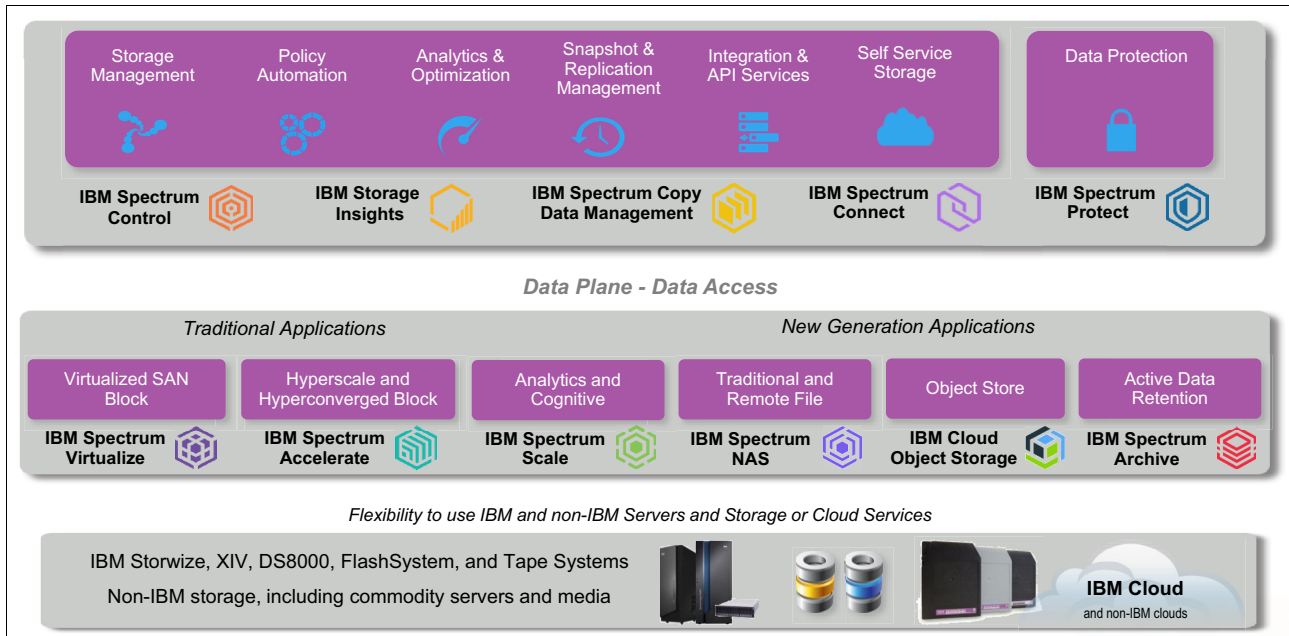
Storage Management

Policy Automation

Analytics & Optimization

Snapshot & Replication Management

Integration & API Services

Self Service Storage

Data Protection

IBM Spectrum Control

IBM Storage Insights

IBM Spectrum Copy Data Management

IBM Spectrum Connect

IBM Spectrum Protect

Data Plane - Data Access

Traditional Applications

New Generation Applications

Virtualized SAN Block

Hyperscale and Hyperconverged Block

Analytics and Cognitive

Traditional and Remote File

Object Store

Active Data Retention

IBM Spectrum Virtualize

IBM Spectrum Accelerate

IBM Spectrum Scale

IBM Spectrum NAS

IBM Cloud Object Storage

IBM Spectrum Archive

Flexibility to use IBM and non-IBM Servers and Storage or Cloud Services

IBM Storwize, XIV, DS8000, FlashSystem, and Tape Systems

Non-IBM storage, including commodity servers and media

IBM Cloud
and non-IBM clouds